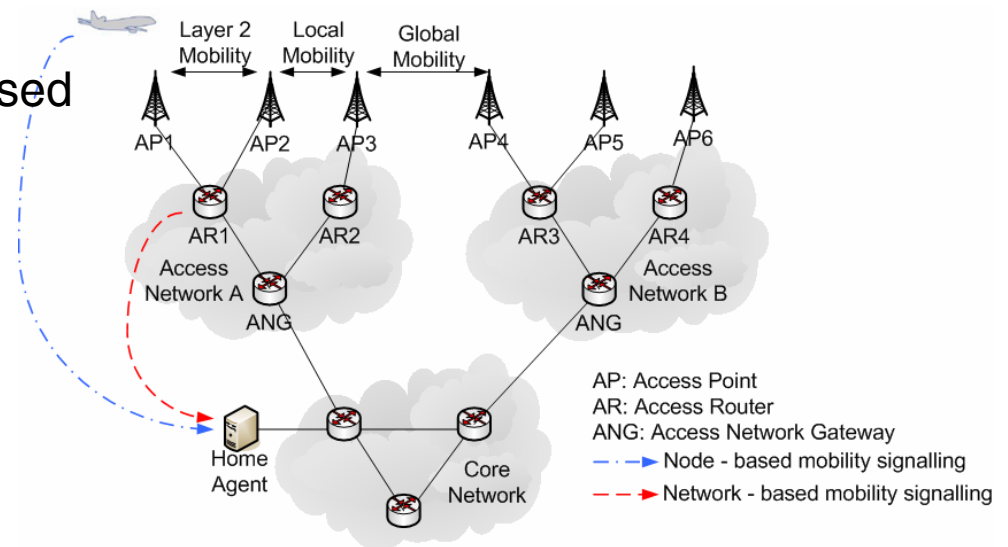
sed

Layer 2 Mobility

Local Mobility

Global Mobility

AP1

AP2

AP3

AP4

AP5

AP6

AR1

AR2

AR3

AR4

Access Network A

ANG

Access Network B

ANG

Home Agent

Core Network

AP: Access Point
AR: Access Router
ANG: Access Network Gateway
Node - based mobility signalling
Network - based mobility signalling